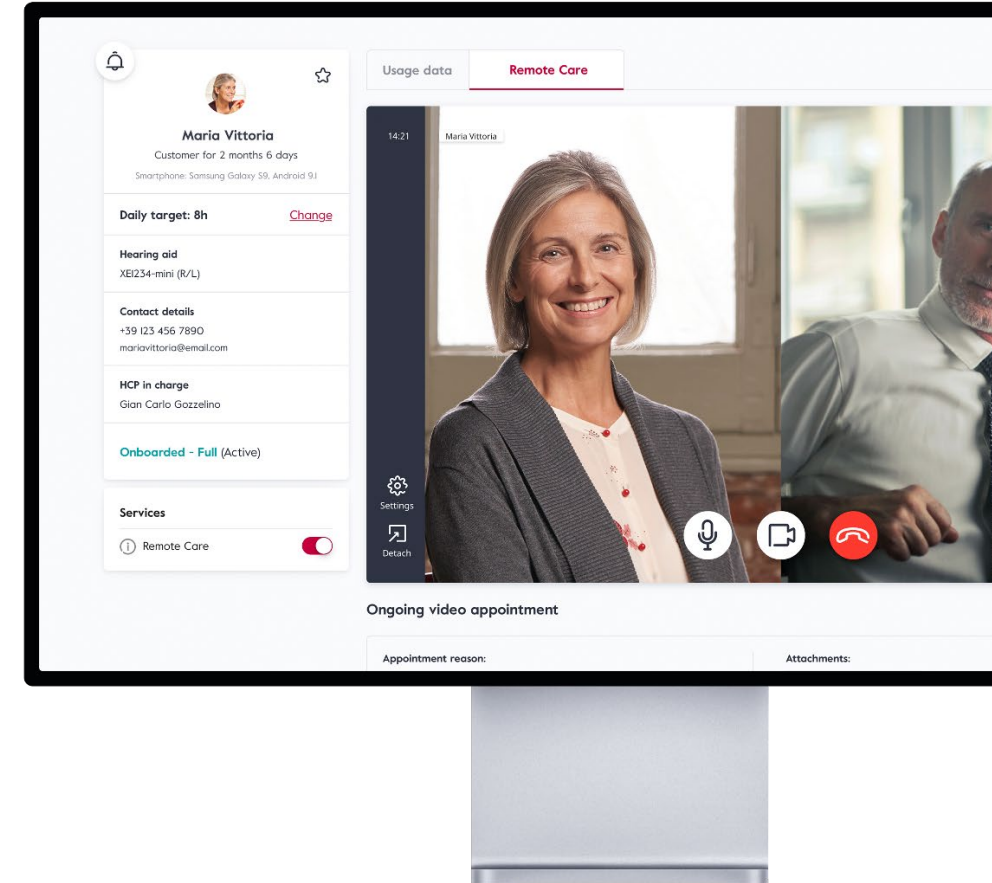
Maria Vittoria
Customer for 2 months 6 days
Smartphone: Samsung Galaxy S9, Android 9.1

Daily target: 8h Change

Hearing aid
XEI234-mini (R/L)

Contact details
+39 123 456 7890
mariavittoria@email.com

HCP in charge
Gian Carlo Gozzelino

Onboarded - Full (Active)

Services
Remote Care

Usage data
Remote Care

14:21
Maria Vittoria

Settings
Detach

Ongoing video appointment

Appointment reason:
Attachments: